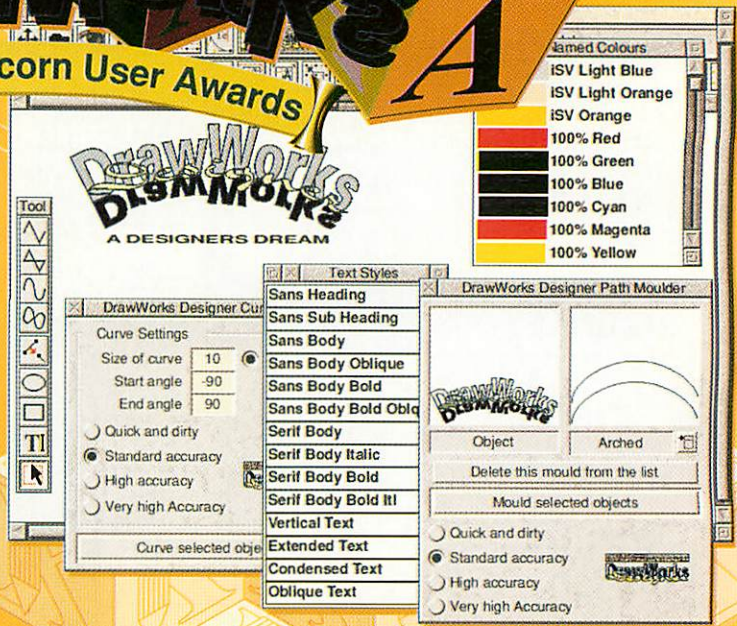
corn User Awards

A

Named Colours
iSV Light Blue
iSV Light Orange
iSV Orange
100% Red
100% Green
100% Blue
100% Cyan
100% Magenta
100% Yellow

DrawWorks
DrawWorks
A DESIGNERS DREAM

Tool

TI

DrawWorks Designer Cur
Curve Settings
Size of curve 10
Start angle -90
End angle 90
Quick and dirty
Standard accuracy
High accuracy
Very high Accuracy
Curve selected obje

Text Styles
Sans Heading
Sans Sub Heading
Sans Body
Sans Body Oblique
Sans Body Bold
Sans Body Bold Obliq
Serif Body
Serif Body Italic
Serif Body Bold
Serif Body Bold Itl
Vertical Text
Extended Text
Condensed Text
Oblique Text

DrawWorks Designer Path Moulder
DrawWorks
Object
Arched
Delete this mould from the list
Mould selected objects
Quick and dirty
Standard accuracy
High accuracy
Very high Accuracy
DrawWorks